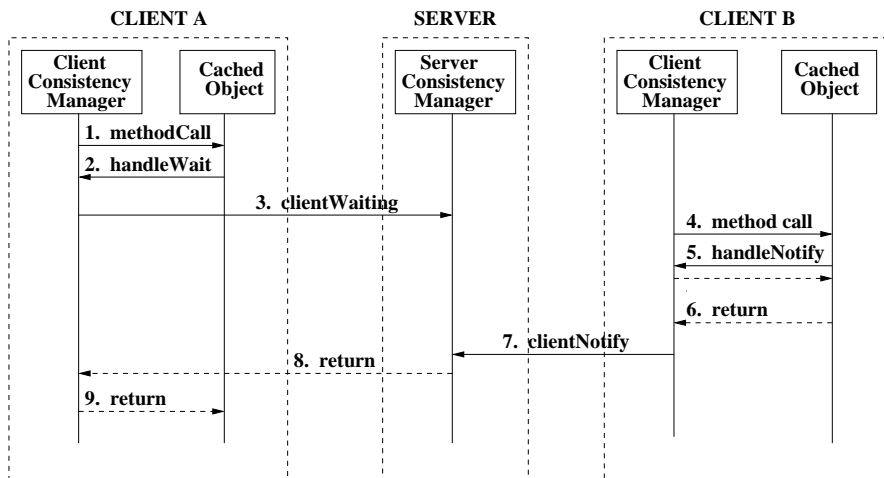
CLIENT A

SERVER

CLIENT B

Client Consistency Manager

Cached Object

Server Consistency Manager

Client Consistency Manager

Cached Object

1. methodCall

2. handleWait

3. clientWaiting

4. method call

5. handleNotify

6. return

7. clientNotify

8. return

9. return